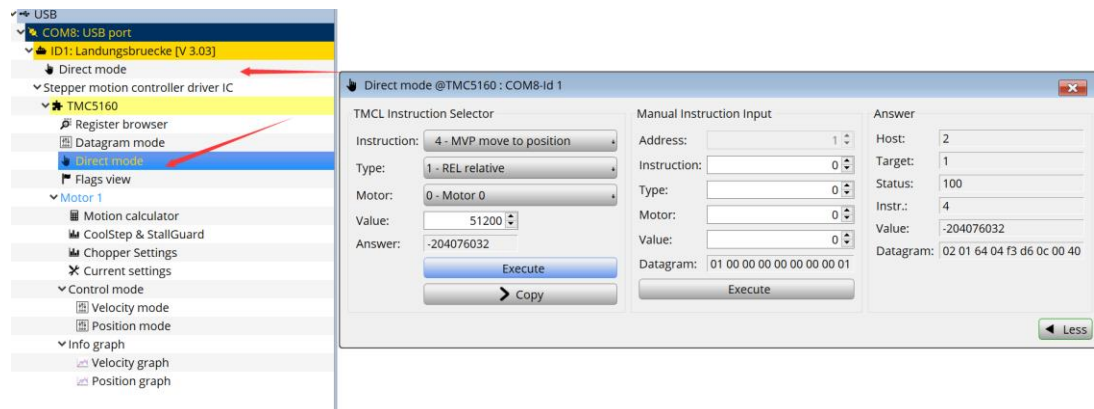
USB
COM8: USB port
ID1: Landungsbruecke [V 3.03]
Direct mode
Stepper motion controller driver IC
TMC5160
Register browser
Datagram mode
Direct mode
Flags view
Motor 1
Motion calculator
CoolStep & StallGuard
Chopper Settings
Current settings
Control mode
Velocity mode
Position mode
Info graph
Velocity graph
Position graph

Direct mode @TMC5160 : COM8-Id 1

TMCL Instruction Selector
Instruction: 4 - MVP move to position
Type: 1 - REL relative
Motor: 0 - Motor 0
Value: 51200
Answer: -204076032
Execute
Copy

Manual Instruction Input
Address: 1
Instruction: 0
Type: 0
Motor: 0
Value: 0
Datagram: 01 00 00 00 00 00 00 00 01
Execute

Answer
Host: 2
Target: 1
Status: 100
Instr.: 4
Value: -204076032
Datagram: 02 01 64 04 f3 d6 0c 00 40

Less